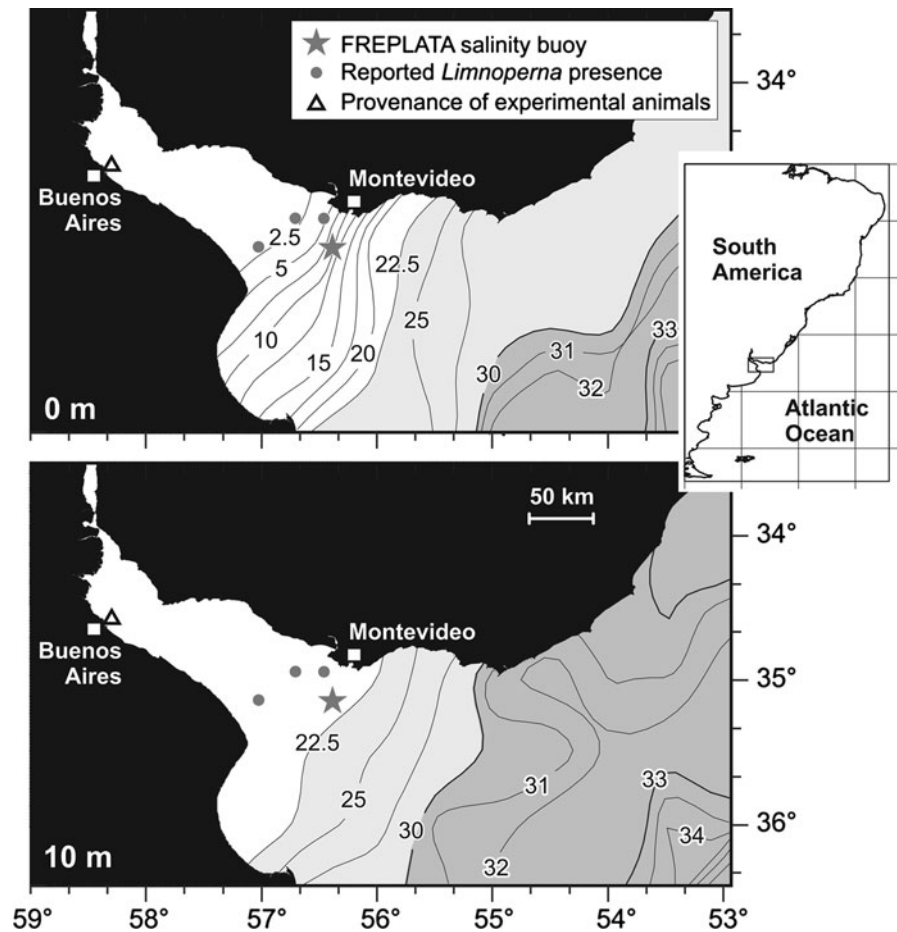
FREPLATA salinity buoy
Reported *Limnoperna* presence
Provenance of experimental animals

34°

Buenos Aires
Montevideo
2.5
5
22.5
25
10
15
20
30
31
32
33
0 m

South America
Atlantic Ocean

50 km
34°
Buenos Aires
Montevideo
35°
22.5
25
31
33
30
36°
34
32
10 m

59° 58° 57° 56° 55° 54° 53°